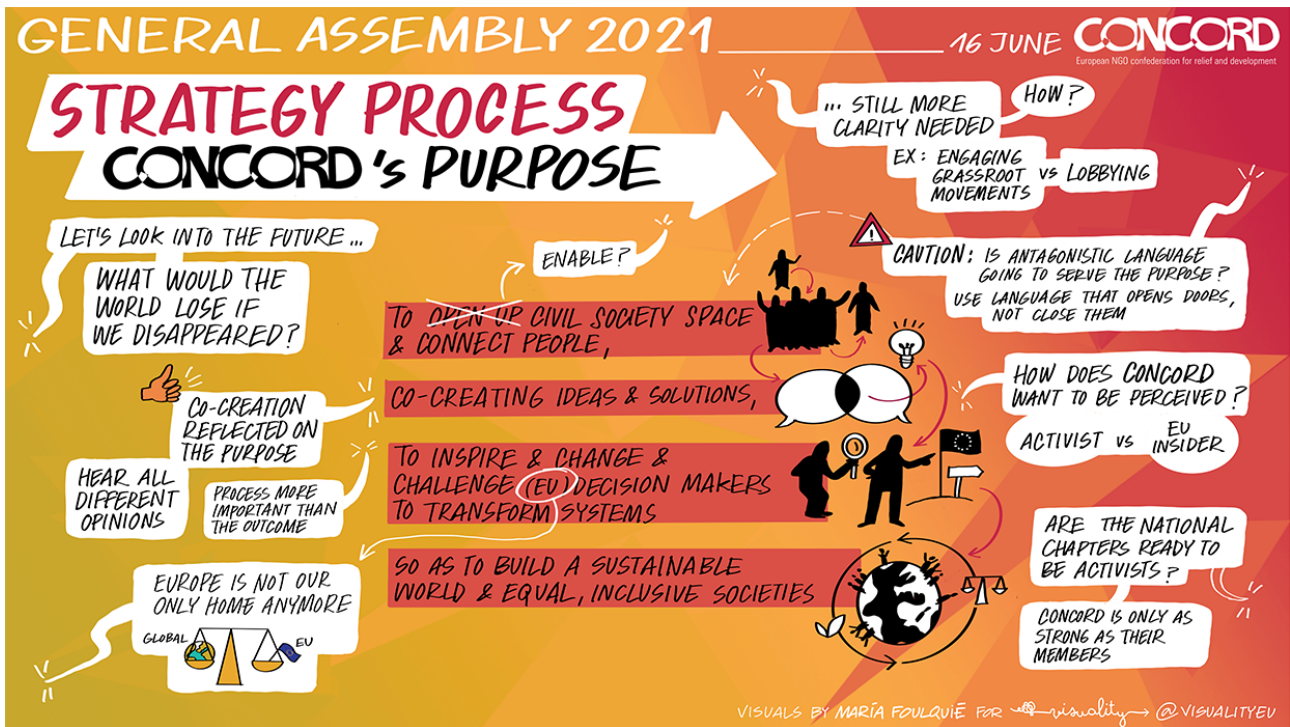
GENERAL ASSEMBLY 2021 16 JUNE CONCORD
European NGO confederation for relief and development

STRATEGY PROCESS
CONCORD's PURPOSE

... STILL MORE CLARITY NEEDED
HOW?
EX: ENGAGING GRASSROOT MOVEMENTS vs LOBBYING

LET'S LOOK INTO THE FUTURE...
WHAT WOULD THE WORLD LOSE IF WE DISAPPEARED?

ENABLE?

CAUTION: IS ANTAGONISTIC LANGUAGE GOING TO SERVE THE PURPOSE?
USE LANGUAGE THAT OPENS DOORS, NOT CLOSE THEM

TO ~~OPEN UP~~ CIVIL SOCIETY SPACE & CONNECT PEOPLE,

CO-CREATING IDEAS & SOLUTIONS,

HOW DOES CONCORD WANT TO BE PERCEIVED?
ACTIVIST vs EU INSIDER

CO-CREATION REFLECTED ON THE PURPOSE

HEAR ALL DIFFERENT OPINIONS

PROCESS MORE IMPORTANT THAN THE OUTCOME

TO INSPIRE & CHANGE & CHALLENGE (EU) DECISION MAKERS TO TRANSFORM SYSTEMS

SO AS TO BUILD A SUSTAINABLE WORLD & EQUAL, INCLUSIVE SOCIETIES

ARE THE NATIONAL CHAPTERS READY TO BE ACTIVISTS?

CONCORD IS ONLY AS STRONG AS THEIR MEMBERS

EUROPE IS NOT OUR ONLY HOME ANYMORE
GLOBAL EU

VISUALS BY MARÍA FOULQUIÉ FOR visuality @VISUALITYEU